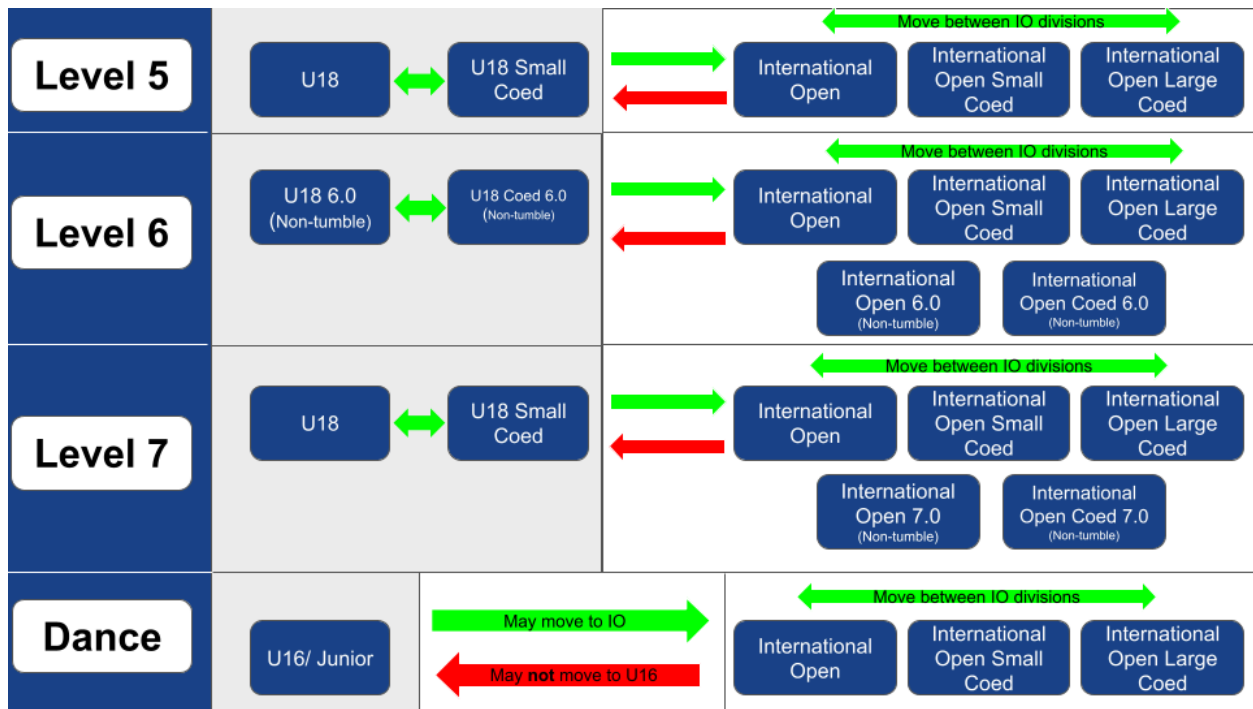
Level 5

U18

U18 Small Coed

Move between IO divisions

International Open

International Open Small Coed

International Open Large Coed

Level 6

U18 6.0 (Non-tumble)

U18 Coed 6.0 (Non-tumble)

Move between IO divisions

International Open

International Open Small Coed

International Open Large Coed

International Open 6.0 (Non-tumble)

International Open Coed 6.0 (Non-tumble)

Level 7

U18

U18 Small Coed

Move between IO divisions

International Open

International Open Small Coed

International Open Large Coed

International Open 7.0 (Non-tumble)

International Open Coed 7.0 (Non-tumble)

Dance

U16/ Junior

May move to IO

May not move to U16

Move between IO divisions

International Open

International Open Small Coed

International Open Large Coed